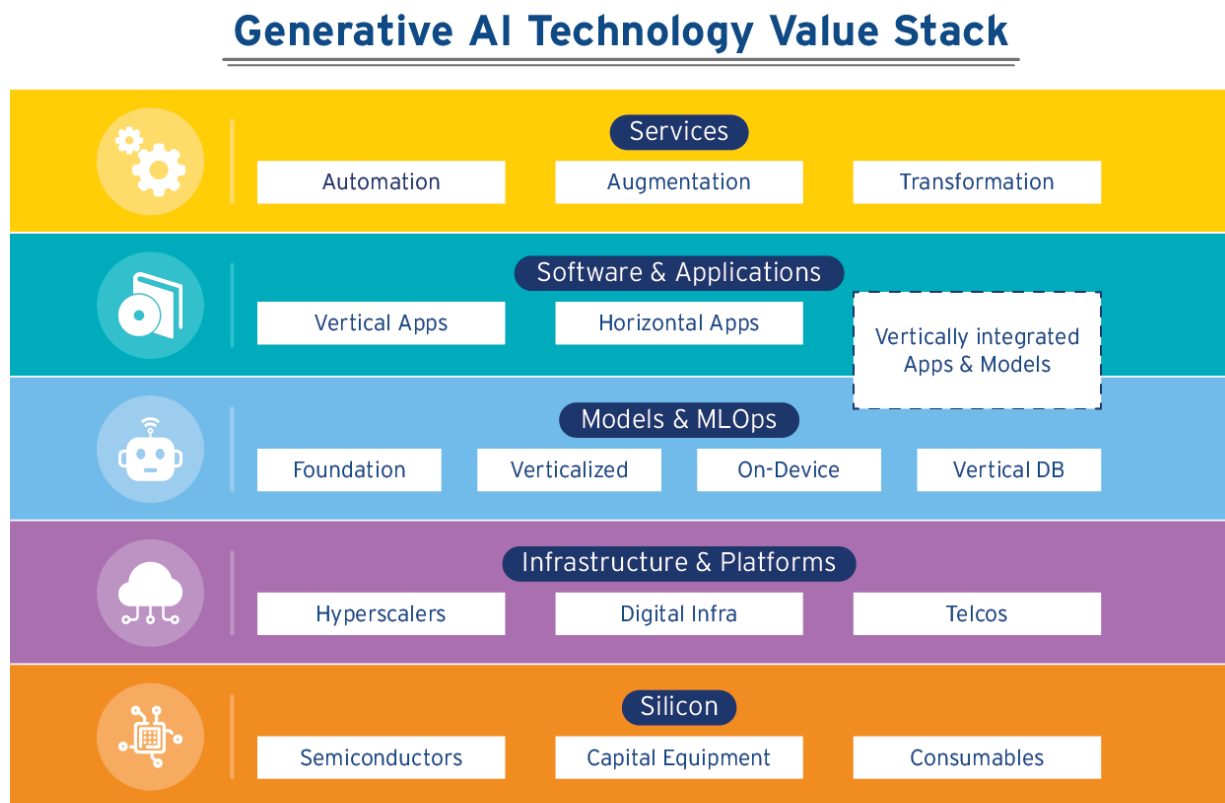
Generative AI Technology Value Stack

Services
Automation
Augmentation
Transformation

Software & Applications
Vertical Apps
Horizontal Apps
Vertically integrated Apps & Models

Models & MLOps
Foundation
Verticalized
On-Device
Vertical DB

Infrastructure & Platforms
Hyperscalers
Digital Infra
Telcos

Silicon
Semiconductors
Capital Equipment
Consumables